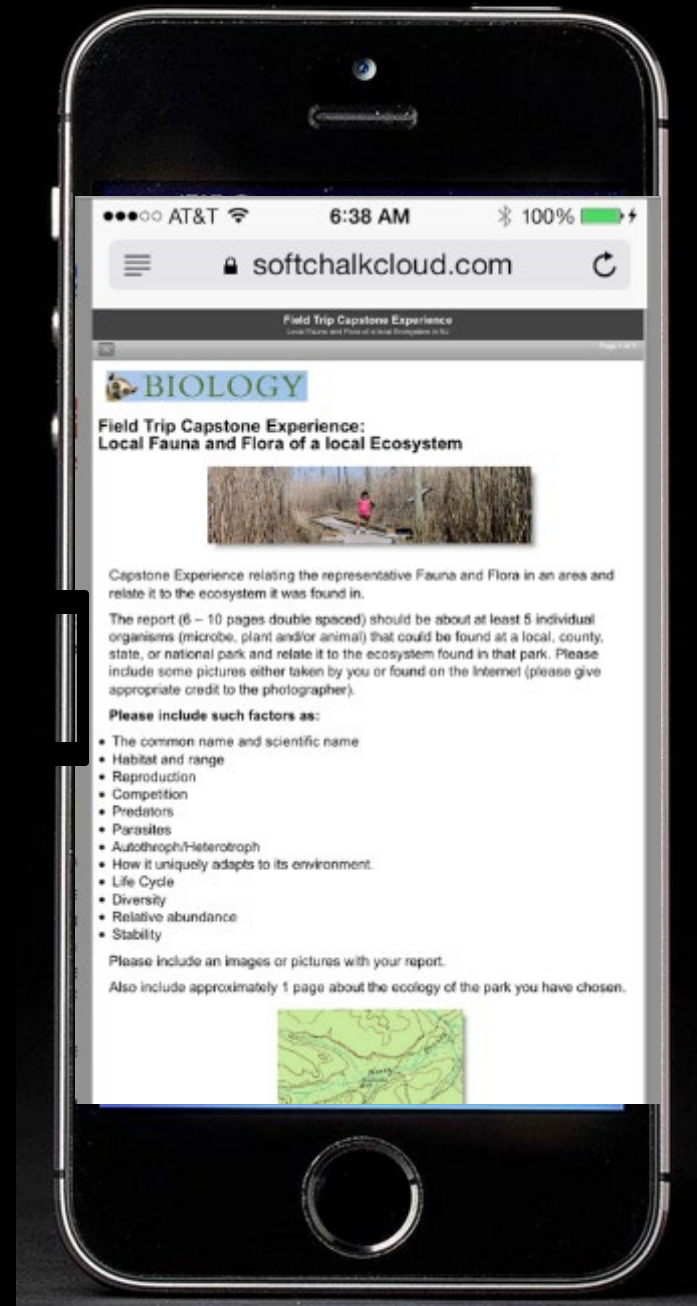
●●●○○ AT&T 6:38 AM 100%

softchalkcloud.com

Field Trip Capstone Experience
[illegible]

Page 1 of 1

BIOLOGY

Field Trip Capstone Experience:
Local Fauna and Flora of a local Ecosystem

Capstone Experience relating the representative Fauna and Flora in an area and relate it to the ecosystem it was found in.

The report (6 – 10 pages double spaced) should be about at least 5 individual organisms (microbe, plant and/or animal) that could be found at a local, county, state, or national park and relate it to the ecosystem found in that park. Please include some pictures either taken by you or found on the Internet (please give appropriate credit to the photographer).

Please include such factors as:

- The common name and scientific name
- Habitat and range
- Reproduction
- Competition
- Predators
- Parasites
- Autothroph/Heterotroph
- How it uniquely adapts to its environment.
- Life Cycle
- Diversity
- Relative abundance
- Stability

Please include an images or pictures with your report.

Also include approximately 1 page about the ecology of the park you have chosen.